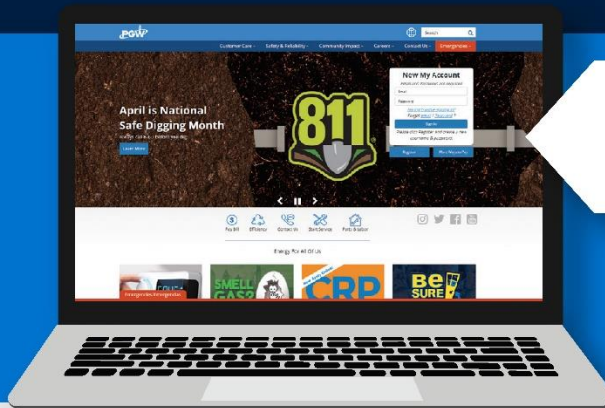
PGW

Search

Customer Care · Safety & Reliability · Community Impact · Careers · Contact Us · Emergencies

April is National Safe Digging Month

Learn More

811

New My Account

Email

Password

Sign In

Register

Pay Bill · Efficiency · Contact Us · Start Service · Find a Job

Energy For All Of Us

SMELL GAS?

CRP

BE SURE